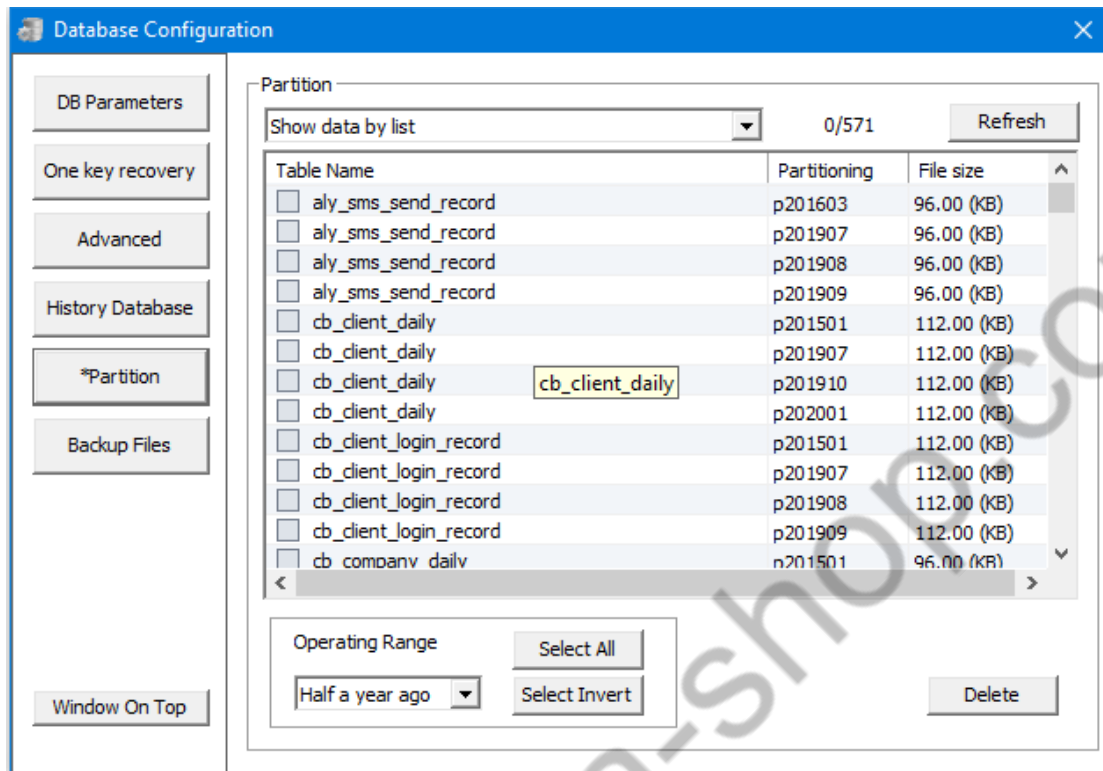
Database Configuration

DB Parameters
One key recovery
Advanced
History Database
*Partition
Backup Files
Window On Top

Partition
Show data by list
0/571
Refresh

| Table Name | Partitioning | File size |
|---|---|---|
| aly_sms_send_record | p201603 | 96.00 (KB) |
| aly_sms_send_record | p201907 | 96.00 (KB) |
| aly_sms_send_record | p201908 | 96.00 (KB) |
| aly_sms_send_record | p201909 | 96.00 (KB) |
| cb_client_daily | p201501 | 112.00 (KB) |
| cb_client_daily | p201907 | 112.00 (KB) |
| cb_client_daily | p201910 | 112.00 (KB) |
| cb_client_daily | p202001 | 112.00 (KB) |
| cb_client_login_record | p201501 | 112.00 (KB) |
| cb_client_login_record | p201907 | 112.00 (KB) |
| cb_client_login_record | p201908 | 112.00 (KB) |
| cb_client_login_record | p201909 | 112.00 (KB) |
| cb_company_daily | p201501 | 96.00 (KB) |

cb_client_daily

Operating Range
Half a year ago
Select All
Select Invert
Delete

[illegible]-shop.co